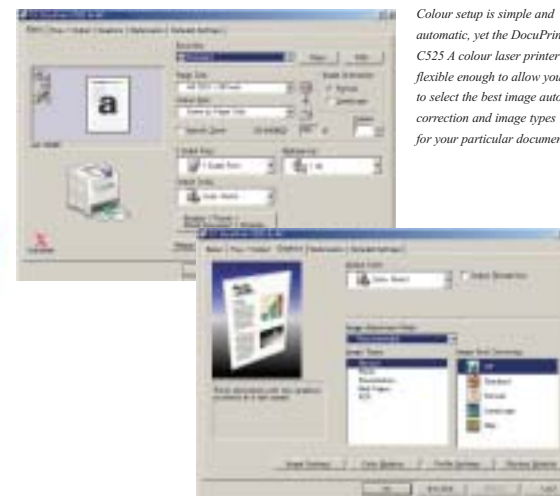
Colour setup is simple and automatic, yet the DocuPrint C525 A colour laser printer is flexible enough to allow you to select the best image auto correction and image types for your particular documen

a